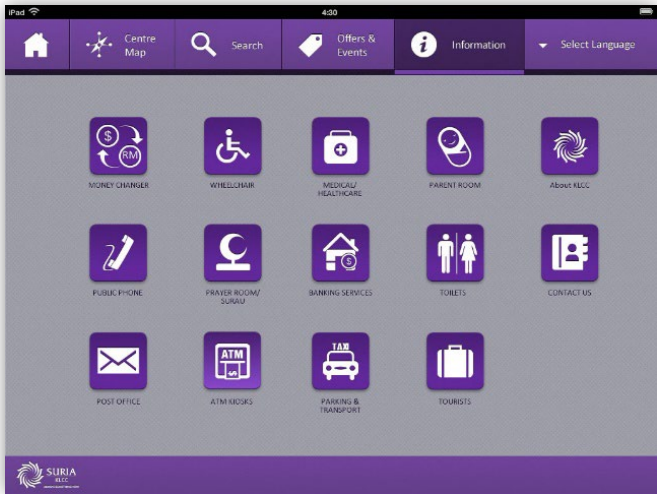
iPad
4:30

Centre Map
Search
Offers & Events
Information
Select Language

$ RM
MONEY CHANGER
WHEELCHAIR
MEDICAL/ HEALTHCARE
PARENT ROOM
About KLCC

PUBLIC PHONE
PRAYER ROOM/ SURAU
$
BANKING SERVICES
TOILETS
CONTACT US

POST OFFICE
ATM
ATM KIOSKS
TAXI
PARKING & TRANSPORT
TOURISTS

SURIA KLCC
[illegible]